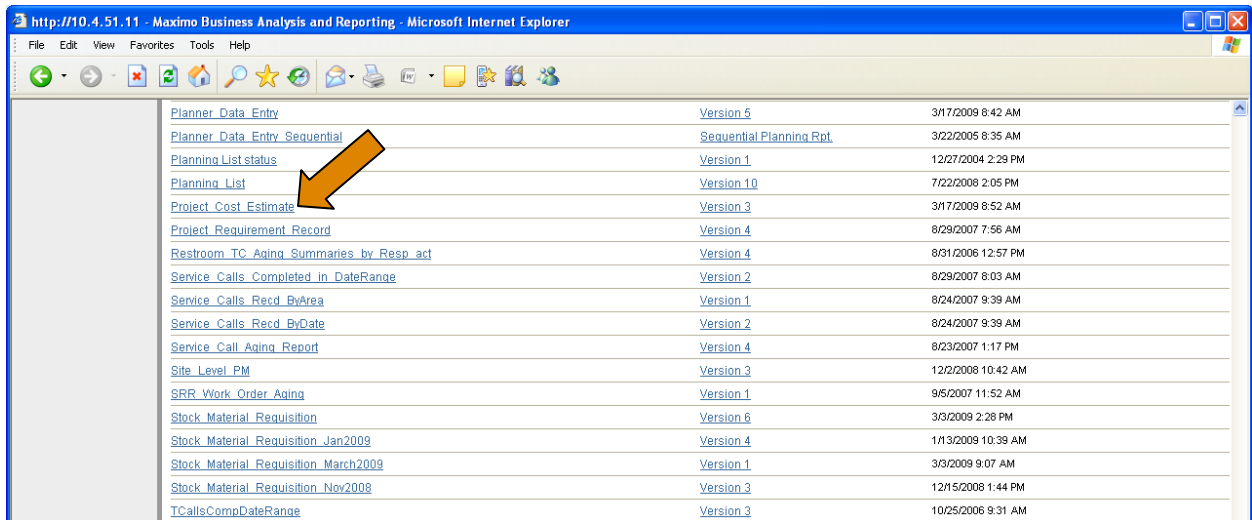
http://10.4.51.11 - Maximo Business Analysis and Reporting - Microsoft Internet Explorer

File Edit View Favorites Tools Help

| | | |
|---|---|---|
| Planner_Data_Entry | Version 5 | 3/17/2009 8:42 AM |
| Planner_Data_Entry_Sequential | Sequential Planning Rpt. | 3/22/2005 8:35 AM |
| Planning List status | Version 1 | 12/27/2004 2:29 PM |
| Planning_List | Version 10 | 7/22/2008 2:05 PM |
| Project_Cost_Estimate | Version 3 | 3/17/2009 8:52 AM |
| Project_Requirement_Record | Version 4 | 8/29/2007 7:56 AM |
| Restroom_TC_Aging_Summaries_by_Resp_act | Version 4 | 8/31/2006 12:57 PM |
| Service_Calls_Completed_in_DateRange | Version 2 | 8/29/2007 8:03 AM |
| Service_Calls_Recd_ByArea | Version 1 | 8/24/2007 9:39 AM |
| Service_Calls_Recd_ByDate | Version 2 | 8/24/2007 9:39 AM |
| Service_Call_Aging_Report | Version 4 | 8/23/2007 1:17 PM |
| Site_Level_PM | Version 3 | 12/2/2008 10:42 AM |
| SRR_Work_Order_Aging | Version 1 | 9/5/2007 11:52 AM |
| Stock_Material_Requisition | Version 6 | 3/3/2009 2:28 PM |
| Stock_Material_Requisition_Jan2009 | Version 4 | 1/13/2009 10:39 AM |
| Stock_Material_Requisition_March2009 | Version 1 | 3/3/2009 9:07 AM |
| Stock_Material_Requisition_Nov2008 | Version 3 | 12/15/2008 1:44 PM |
| TCallsCompDateRange | Version 3 | 10/25/2006 9:31 AM |